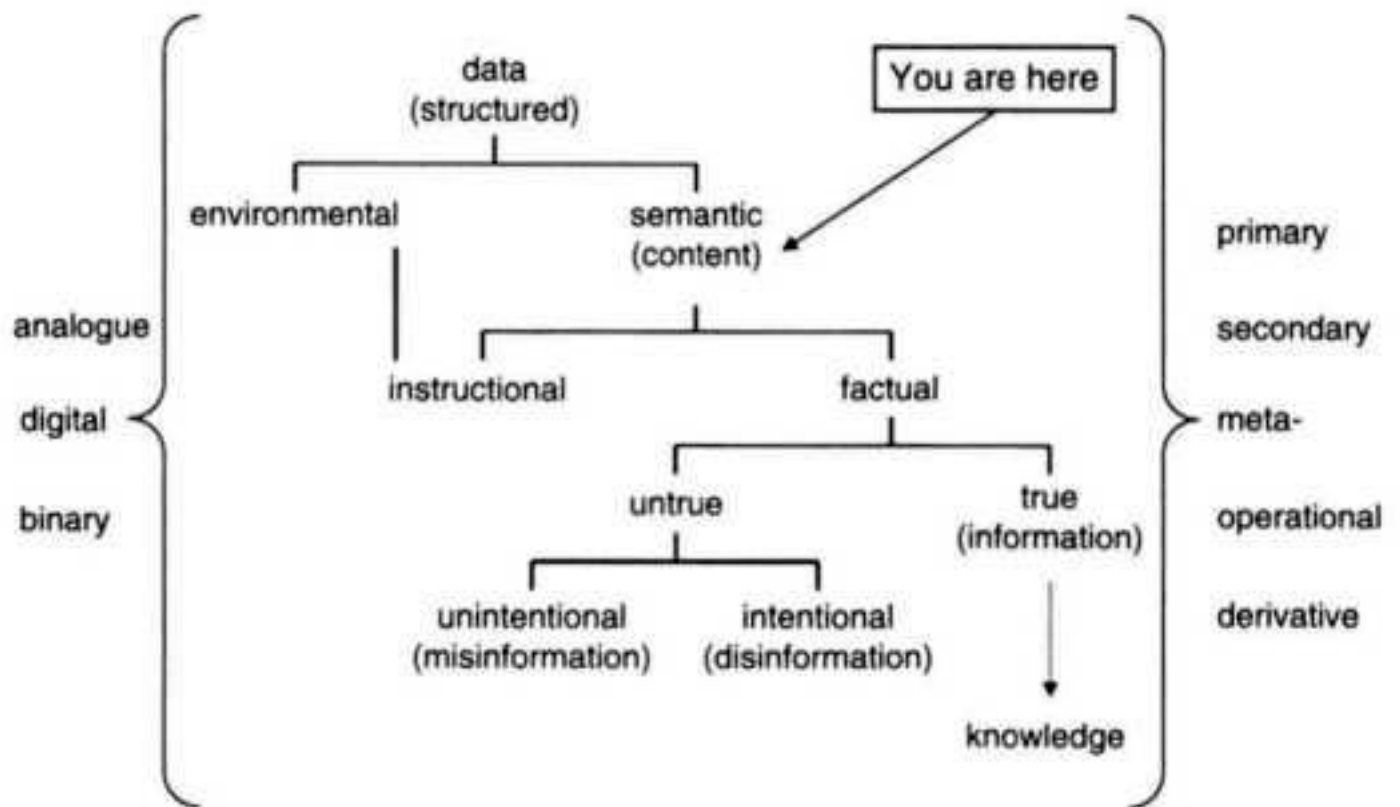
data
(structured)

You are here

environmental

semantic
(content)

primary

analogue

secondary

instructional

factual

digital

meta-

untrue

true
(information)

binary

operational

unintentional
(misinformation)

intentional
(disinformation)

derivative

knowledge